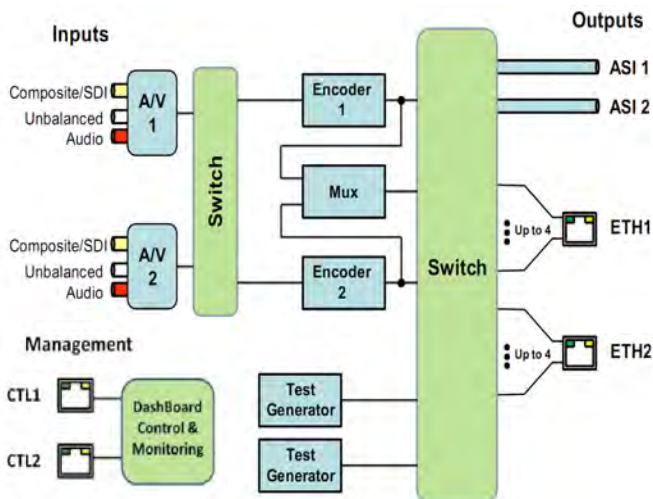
Inputs

Outputs

Composite/SDI
Unbalanced
Audio

A/V
1

Switch

Encoder
1

ASI 1

ASI 2

Mux

Switch

Up to 4

ETH1

Composite/SDI
Unbalanced
Audio

A/V
2

Encoder
2

Management

Up to 4

ETH2

CTL1

DashBoard
Control &
Monitoring

Test
Generator

CTL2

Test
Generator